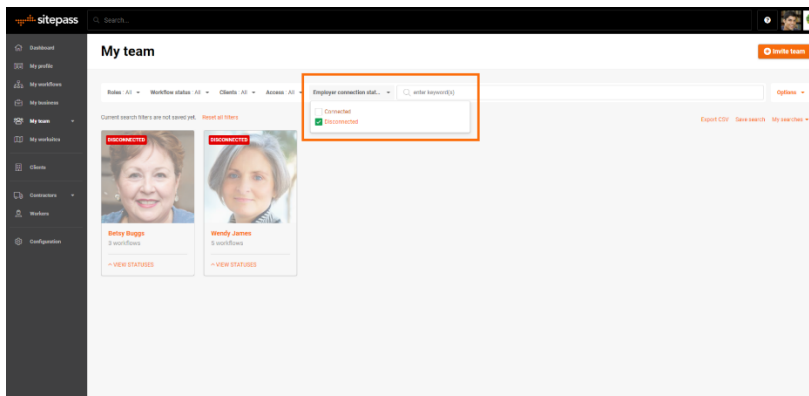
sitepass

Search...

Dashboard
My profile
My workflows
My business
My team
My worksites
Clients
Contractors
Workers
Configuration

My team

Invite team

Roles All
Workflow status All
Clients All
Access All
Employer connection stat...
enter keyword(s)
Options

Connected
Disconnected

Current search filters are not saved yet. Reset all filters

Export CSV Save search My searches

DISCONNECTED
Betsy Buggs
3 workflows
VIEW STATUSES

DISCONNECTED
Wendy James
5 workflows
VIEW STATUSES